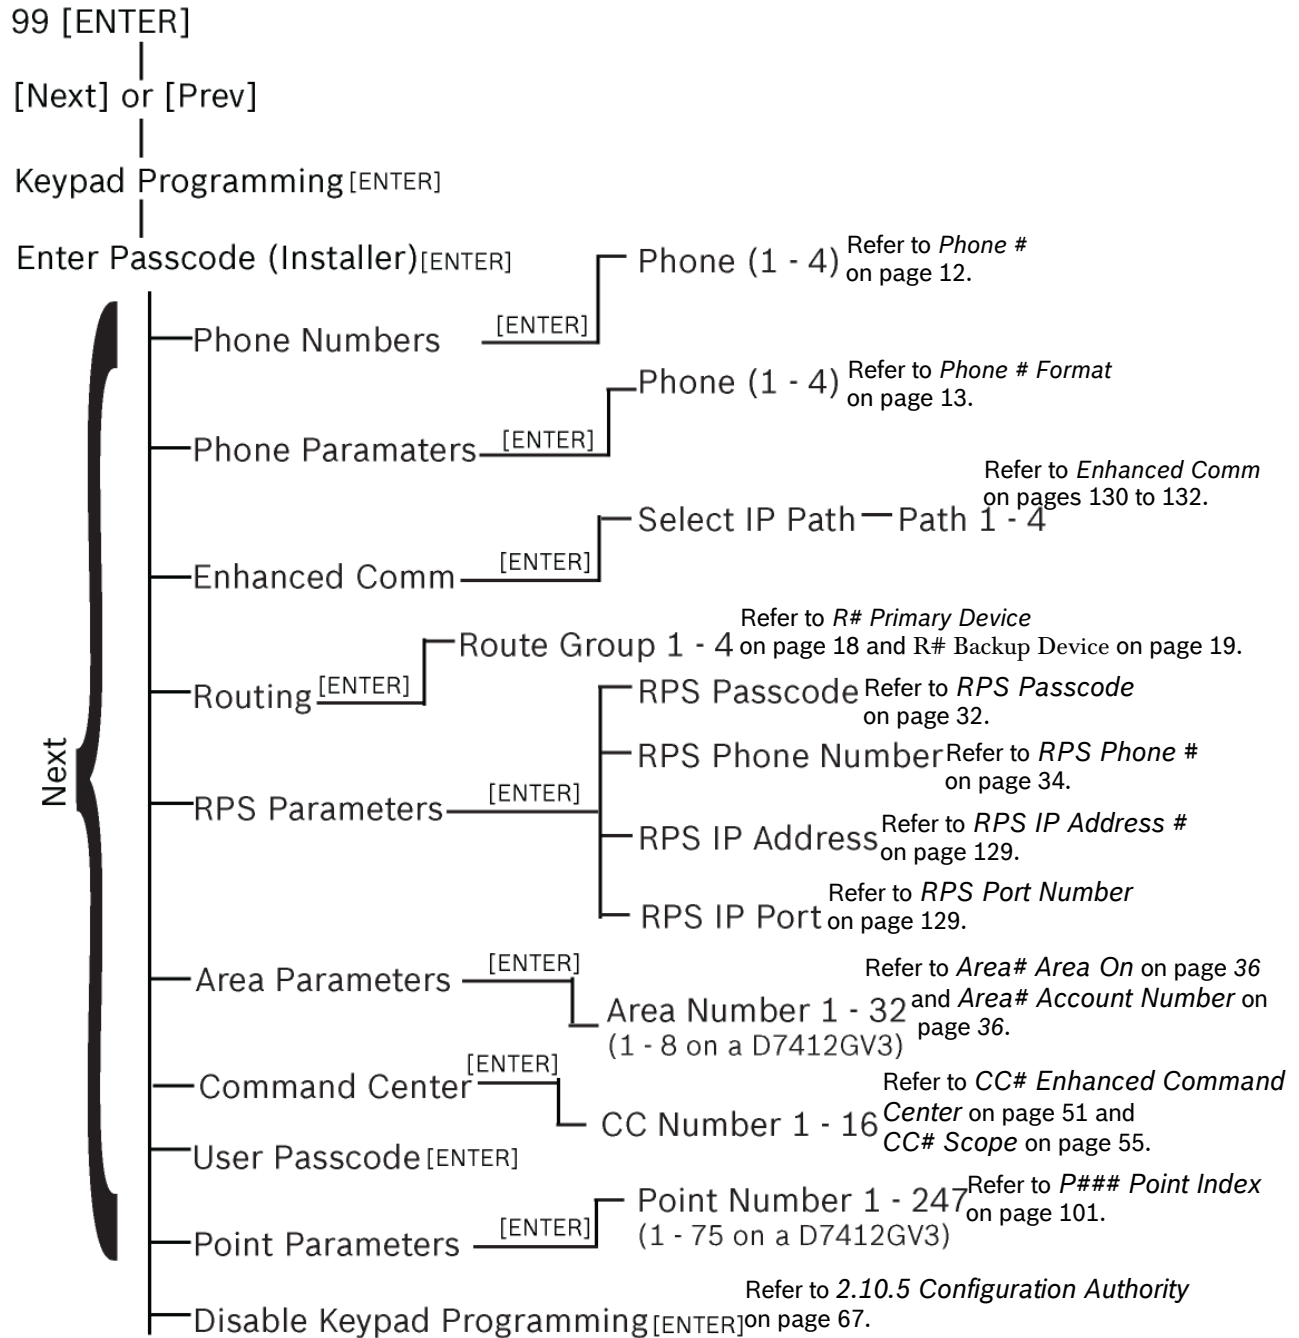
99 [ENTER]

[Next] or [Prev]

Keypad Programming [ENTER]

Enter Passcode (Installer) [ENTER]

Next

Phone Numbers [ENTER] Phone (1 - 4) Refer to *Phone #* on page 12.

Phone Paramaters [ENTER] Phone (1 - 4) Refer to *Phone # Format* on page 13.

Enhanced Comm [ENTER] Select IP Path — Path 1 - 4 Refer to *Enhanced Comm* on pages 130 to 132.

Routing [ENTER] Route Group 1 - 4 Refer to *R# Primary Device* on page 18 and R# Backup Device on page 19.

RPS Parameters [ENTER]

RPS Passcode Refer to *RPS Passcode* on page 32.

RPS Phone Number Refer to *RPS Phone #* on page 34.

RPS IP Address Refer to *RPS IP Address #* on page 129.

RPS IP Port Refer to *RPS Port Number* on page 129.

Area Parameters [ENTER] Area Number 1 - 32 (1 - 8 on a D7412GV3) Refer to *Area# Area On* on page *36* and *Area# Account Number* on page *36*.

Command Center [ENTER] CC Number 1 - 16 Refer to *CC# Enhanced Command Center* on page 51 and *CC# Scope* on page 55.

User Passcode [ENTER]

Point Parameters [ENTER] Point Number 1 - 247 (1 - 75 on a D7412GV3) Refer to *P### Point Index* on page 101.

Disable Keypad Programming [ENTER] Refer to *2.10.5 Configuration Authority* on page 67.